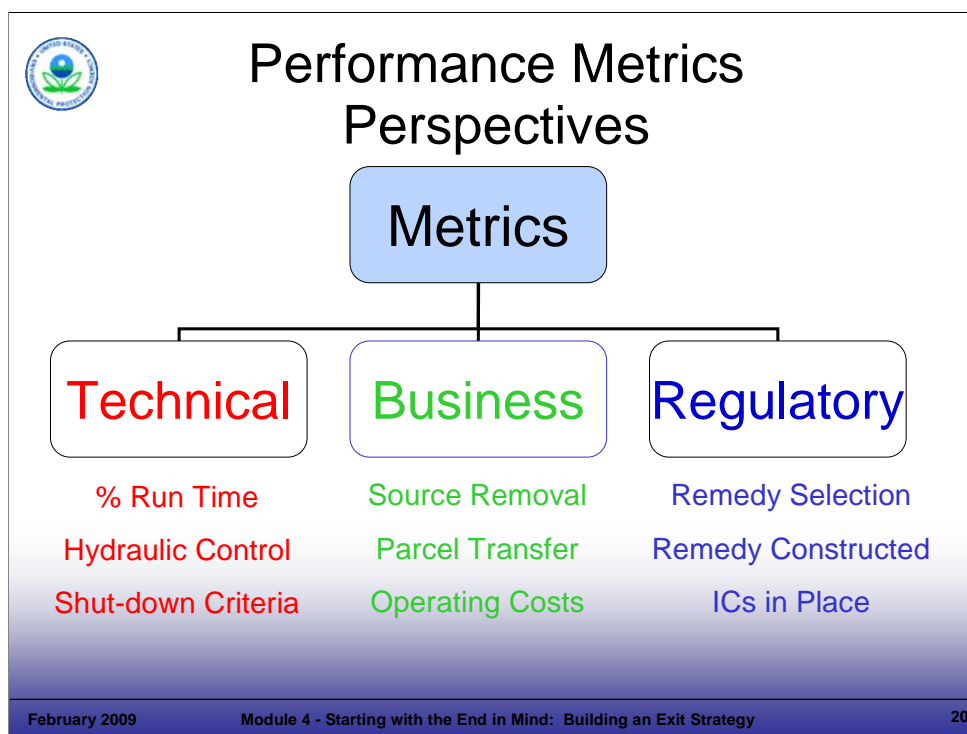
Performance Metrics Perspectives

Metrics

Technical

Business

Regulatory

% Run Time

Hydraulic Control

Shut-down Criteria

Source Removal

Parcel Transfer

Operating Costs

Remedy Selection

Remedy Constructed

ICs in Place

February 2009

Module 4 - Starting with the End in Mind: Building an Exit Strategy

20